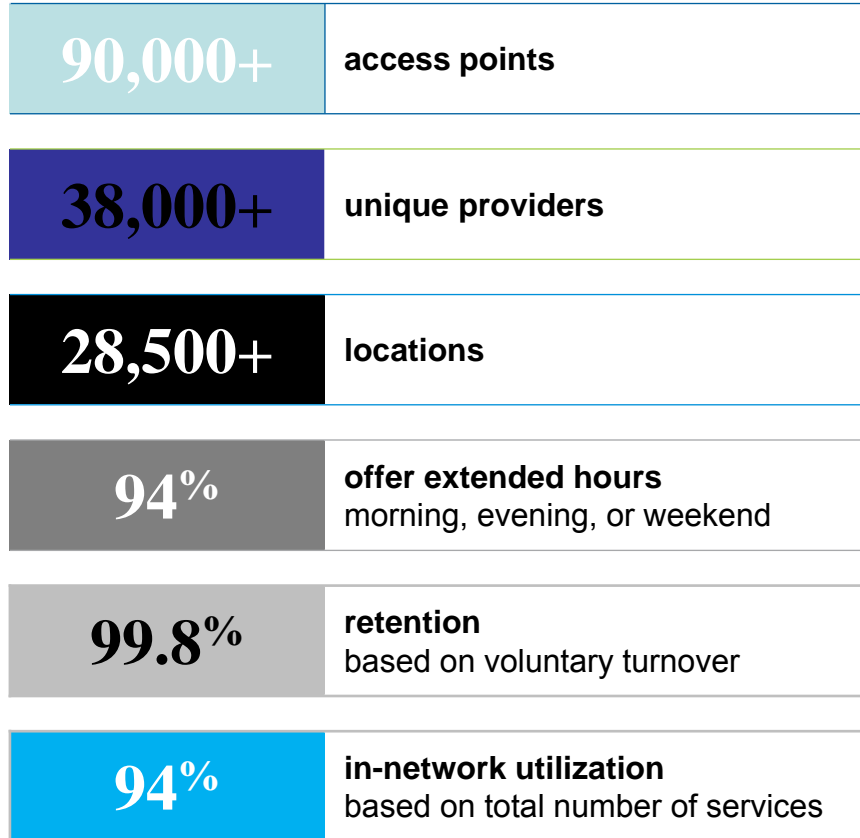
| | |
|---|---|
| 90,000+ | access points |
| 38,000+ | unique providers |
| 28,500+ | locations |
| 94% | offer extended hours<br>morning, evening, or weekend |
| 99.8% | retention<br>based on voluntary turnover |
| 94% | in-network utilization<br>based on total number of services |